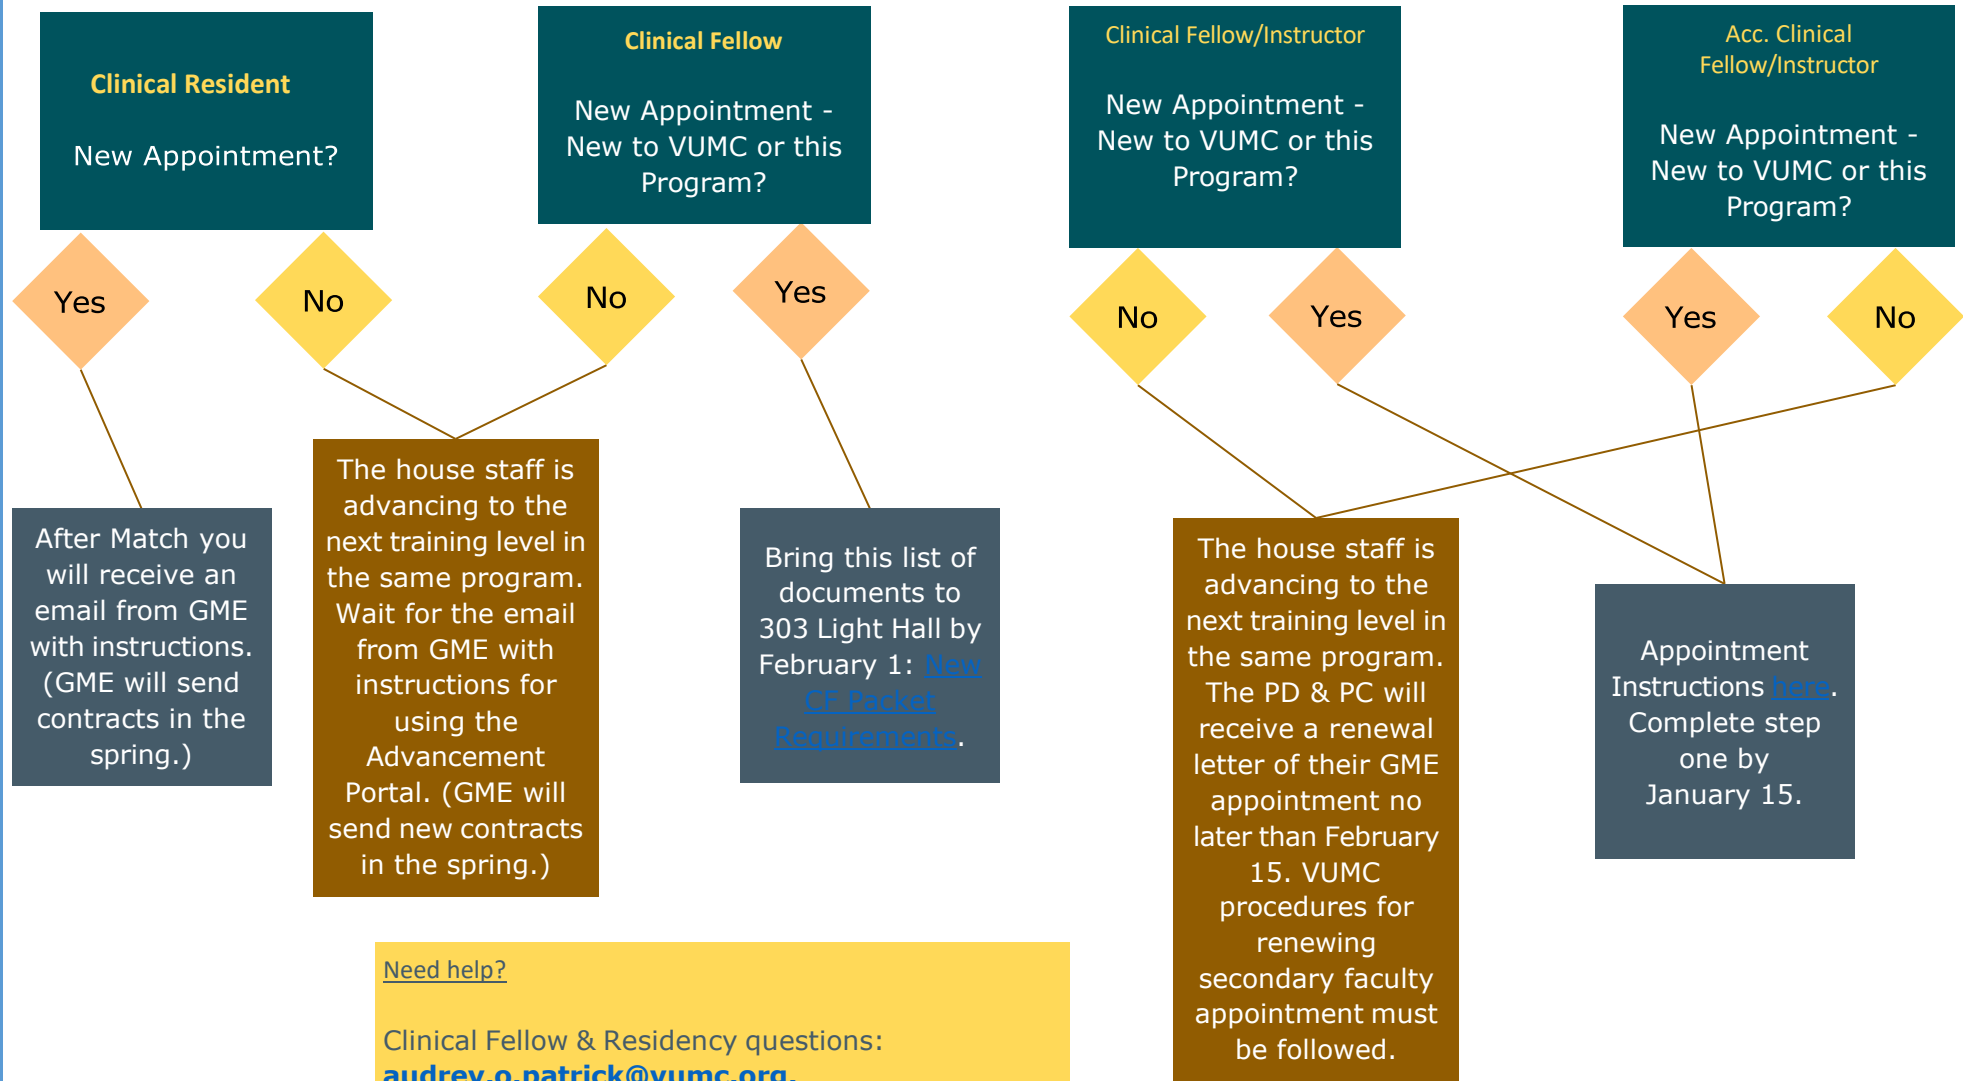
Clinical Resident

New Appointment?

Yes

No

After Match you will receive an email from GME with instructions. (GME will send contracts in the spring.)

The house staff is advancing to the next training level in the same program. Wait for the email from GME with instructions for using the Advancement Portal. (GME will send new contracts in the spring.)

Clinical Fellow

New Appointment - New to VUMC or this Program?

No

Yes

Bring this list of documents to 303 Light Hall by February 1: New CF Packet Requirements.

Clinical Fellow/Instructor

New Appointment - New to VUMC or this Program?

No

Yes

Acc. Clinical Fellow/Instructor

New Appointment - New to VUMC or this Program?

Yes

No

The house staff is advancing to the next training level in the same program. The PD & PC will receive a renewal letter of their GME appointment no later than February 15. VUMC procedures for renewing secondary faculty appointment must be followed.

Appointment Instructions here. Complete step one by January 15.

Need help?

Clinical Fellow & Residency questions:
audrey.o.patrick@vumc.org.